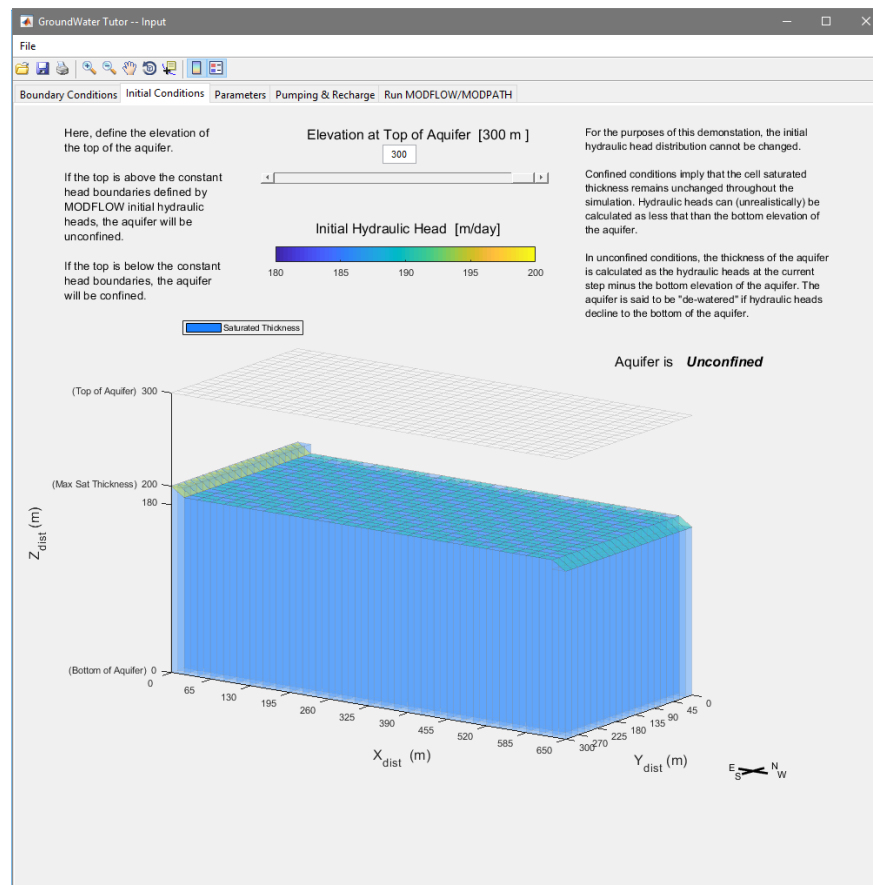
GroundWater Tutor -- Input

File

Boundary Conditions | Initial Conditions | Parameters | Pumping & Recharge | Run MODFLOW/MODPATH

Here, define the elevation of the top of the aquifer.

If the top is above the constant head boundaries defined by MODFLOW initial hydraulic heads, the aquifer will be unconfined.

If the top is below the constant head boundaries, the aquifer will be confined.

Elevation at Top of Aquifer [300 m ]

300

Initial Hydraulic Head [m/day]

180 185 190 195 200

For the purposes of this demonstation, the initial hydraulic head distribution cannot be changed.

Confined conditions imply that the cell saturated thickness remains unchanged throughout the simulation. Hydraulic heads can (unrealistically) be calculated as less that than the bottom elevation of the aquifer.

In unconfined conditions, the thickness of the aquifer is calculated as the hydraulic heads at the current step minus the bottom elevation of the aquifer. The aquifer is said to be "de-watered" if hydraulic heads decline to the bottom of the aquifer.

Saturated Thickness

Aquifer is **Unconfined**

(Top of Aquifer) 300
(Max Sat Thickness) 200
180
(Bottom of Aquifer) 0

$Z_{dist}$ (m)

0 65 130 195 260 325 390 455 520 585 650

$X_{dist}$ (m)

0 45 90 135 180 225 270 300

$Y_{dist}$ (m)

E S N W